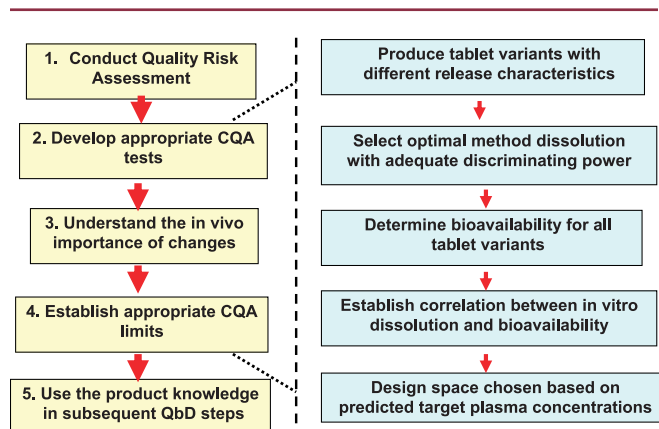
1. Conduct Quality Risk Assessment

2. Develop appropriate CQA tests

3. Understand the in vivo importance of changes

4. Establish appropriate CQA limits

5. Use the product knowledge in subsequent QbD steps

Produce tablet variants with different release characteristics

Select optimal method dissolution with adequate discriminating power

Determine bioavailability for all tablet variants

Establish correlation between in vitro dissolution and bioavailability

Design space chosen based on predicted target plasma concentrations